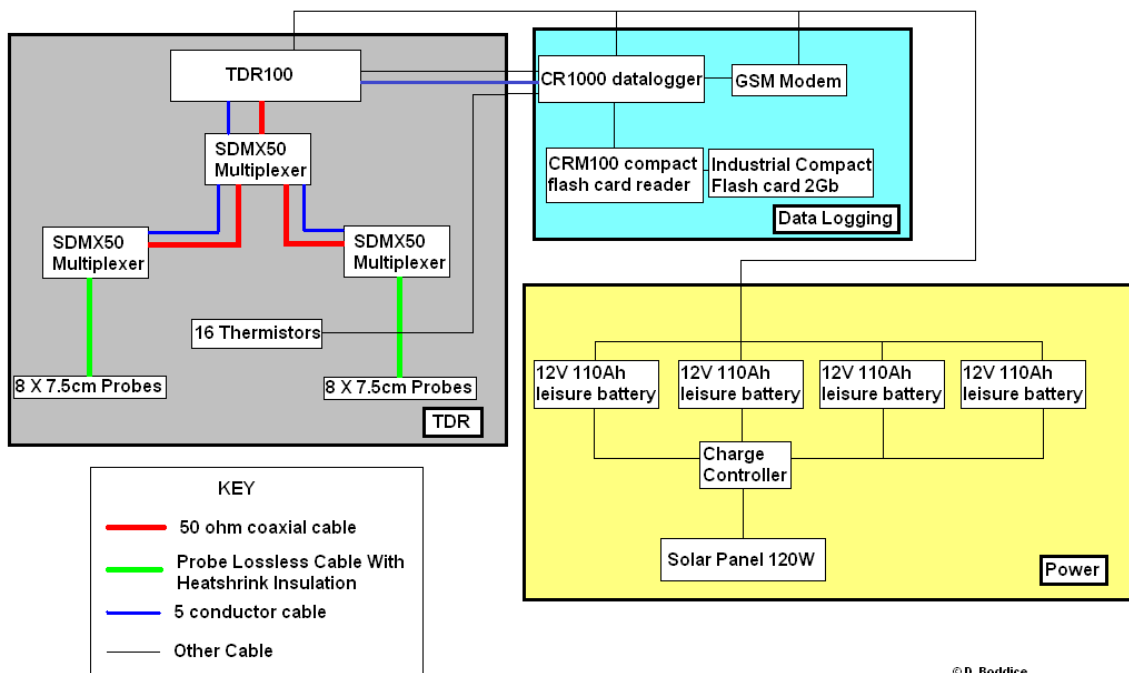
TDR100

SDMX50 Multiplexer

SDMX50 Multiplexer

SDMX50 Multiplexer

16 Thermistors

8 X 7.5cm Probes

8 X 7.5cm Probes

TDR

CR1000 datalogger

GSM Modem

CRM100 compact flash card reader

Industrial Compact Flash card 2Gb

Data Logging

12V 110Ah leisure battery

12V 110Ah leisure battery

12V 110Ah leisure battery

12V 110Ah leisure battery

Charge Controller

Solar Panel 120W

Power

KEY

50 ohm coaxial cable

Probe Lossless Cable With Heatshrink Insulation

5 conductor cable

Other Cable

© D. Boddice